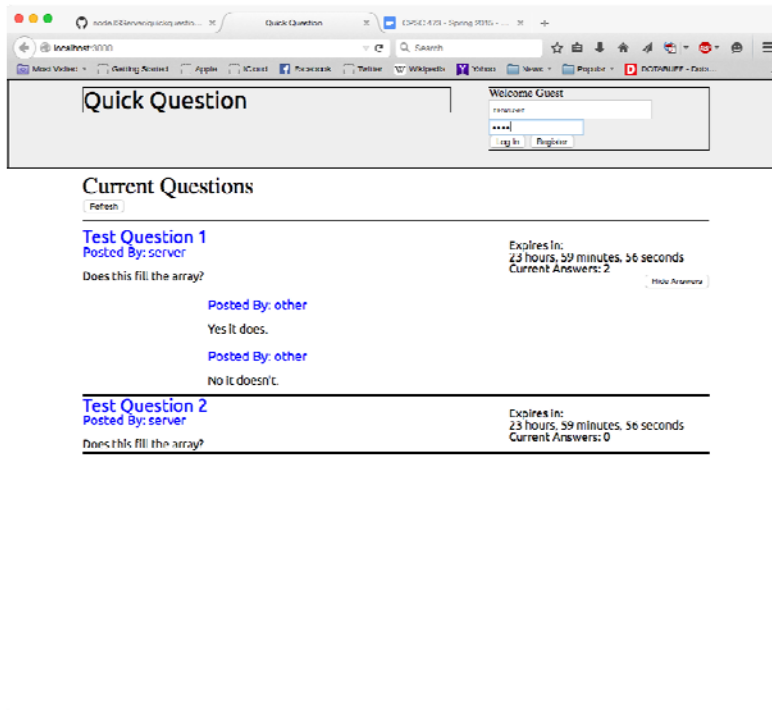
nodeJSServer/quickquestio... ×
Quick Question ×
CPSC 473 - Spring 2016 - ... ×
+

localhost:3000
Search

Most Visited
Getting Started
Apple
iCloud
Facebook
Twitter
Wikipedia
Yahoo
News
Popular
DOTABUFF - Dota...

Quick Question

Welcome Guest
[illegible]
••••
Log In
Register

Current Questions
Refresh

Test Question 1
Posted By: server
Does this fill the array?
Expires In:
23 hours, 59 minutes, 56 seconds
Current Answers: 2
Hide Answers

Posted By: other
Yes it does.

Posted By: other
No it doesn't.

Test Question 2
Posted By: server
Does this fill the array?
Expires In:
23 hours, 59 minutes, 56 seconds
Current Answers: 0